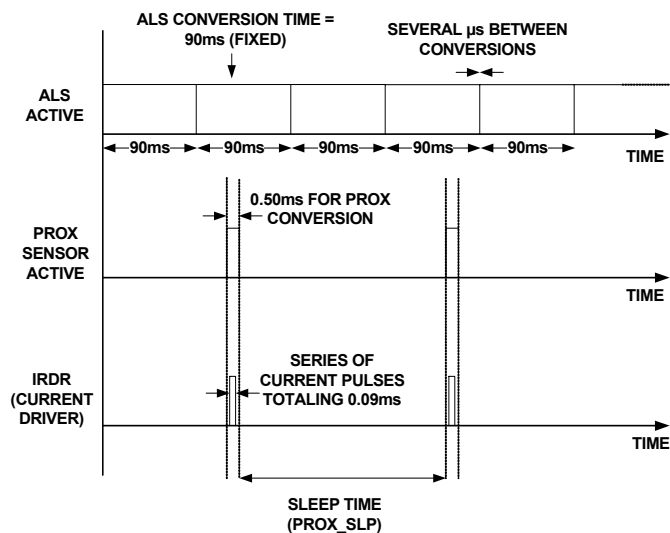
ALS CONVERSION TIME = 90ms (FIXED)

SEVERAL µs BETWEEN CONVERSIONS

ALS ACTIVE

90ms 90ms 90ms 90ms 90ms

TIME

0.50ms FOR PROX CONVERSION

PROX SENSOR ACTIVE

TIME

IRDR (CURRENT DRIVER)

SERIES OF CURRENT PULSES TOTALING 0.09ms

TIME

SLEEP TIME (PROX_SLP)